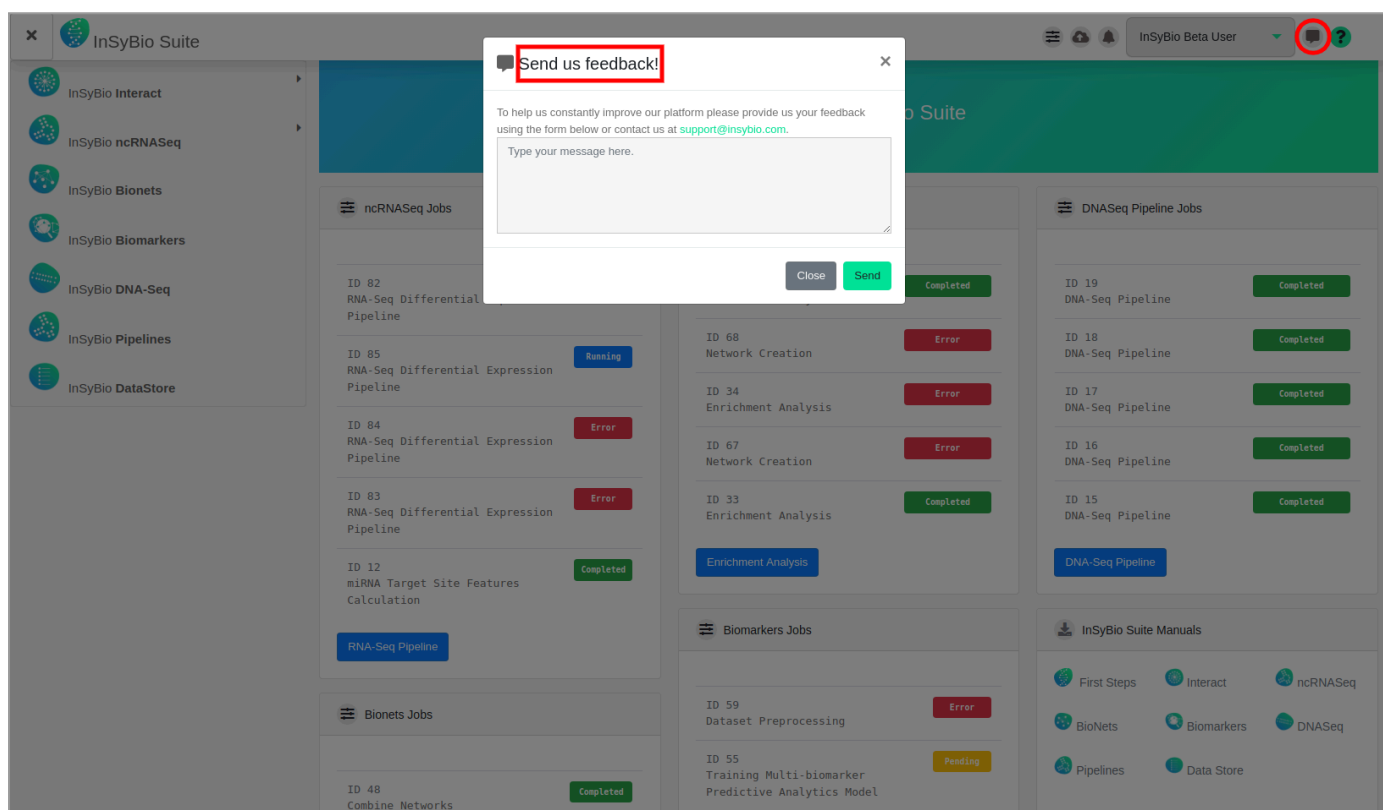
× InSyBio Suite

InSyBio Beta User

InSyBio Interact
InSyBio ncRNASeq
InSyBio Bionets
InSyBio Biomarkers
InSyBio DNA-Seq
InSyBio Pipelines
InSyBio DataStore

Send us feedback! ×

To help us constantly improve our platform please provide us your feedback using the form below or contact us at support@insybio.com.

Type your message here.

Close Send

o Suite

ncRNASeq Jobs

ID 82
RNA-Seq Differential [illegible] Pipeline

ID 85
RNA-Seq Differential Expression Pipeline
Running

ID 84
RNA-Seq Differential Expression Pipeline
Error

ID 83
RNA-Seq Differential Expression Pipeline
Error

ID 12
miRNA Target Site Features Calculation
Completed

RNA-Seq Pipeline

Bionets Jobs

ID 48
Combine Networks
Completed

Completed

ID 68
Network Creation
Error

ID 34
Enrichment Analysis
Error

ID 67
Network Creation
Error

ID 33
Enrichment Analysis
Completed

Enrichment Analysis

Biomarkers Jobs

ID 59
Dataset Preprocessing
Error

ID 55
Training Multi-biomarker Predictive Analytics Model
Pending

DNASeq Pipeline Jobs

ID 19
DNA-Seq Pipeline
Completed

ID 18
DNA-Seq Pipeline
Completed

ID 17
DNA-Seq Pipeline
Completed

ID 16
DNA-Seq Pipeline
Completed

ID 15
DNA-Seq Pipeline
Completed

DNA-Seq Pipeline

InSyBio Suite Manuals

First Steps Interact ncRNASeq
BioNets Biomarkers DNASeq
Pipelines Data Store